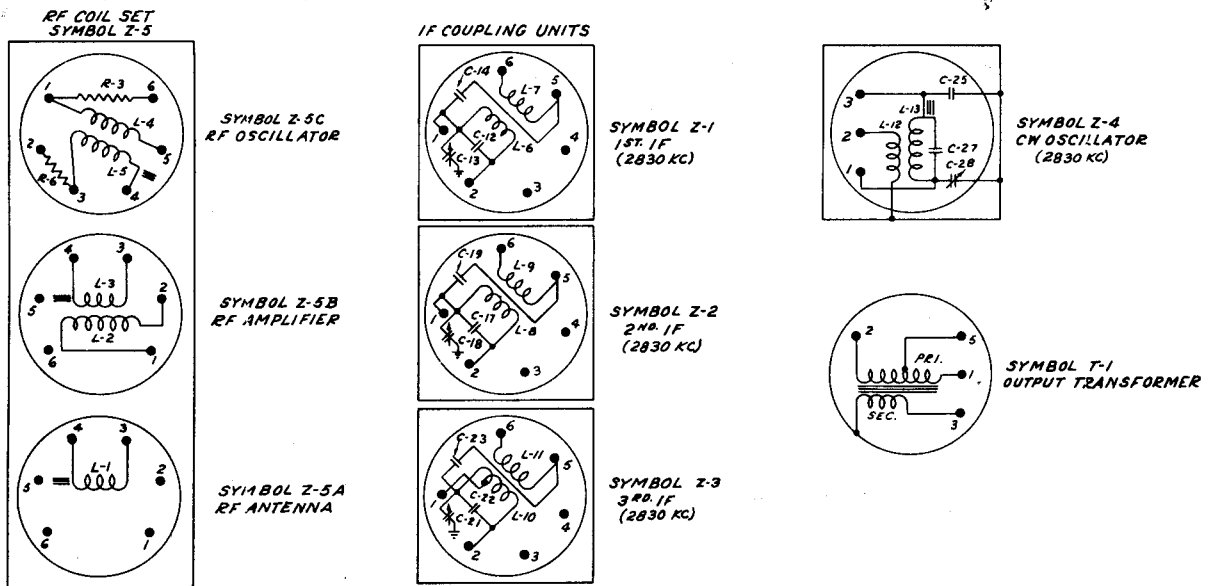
RF COIL SET
SYMBOL Z-5

R-3
L-4
L-5
R-6
1 6 2 5 3 4

SYMBOL Z-5C
RF OSCILLATOR

L-3
L-2
4 3 5 2 6 1

SYMBOL Z-5B
RF AMPLIFIER

L-1
4 3 5 2 6 1

SYMBOL Z-5A
RF ANTENNA

IF COUPLING UNITS

C-14
L-7
C-12
L-6
C-13
6 5 1 4 2 3

SYMBOL Z-1
1ST. IF
(2830 KC)

C-19
L-9
C-17
L-8
C-18
6 5 1 4 2 3

SYMBOL Z-2
2ND. IF
(2830 KC)

C-23
L-11
C-22
L-10
C-21
6 5 1 4 2 3

SYMBOL Z-3
3RD. IF
(2830 KC)

C-25
L-13
L-12
C-27
C-28
3 2 1

SYMBOL Z-4
CW OSCILLATOR
(2830 KC)

PRI.
SEC.
2 5 1 3

SYMBOL T-1
OUTPUT TRANSFORMER